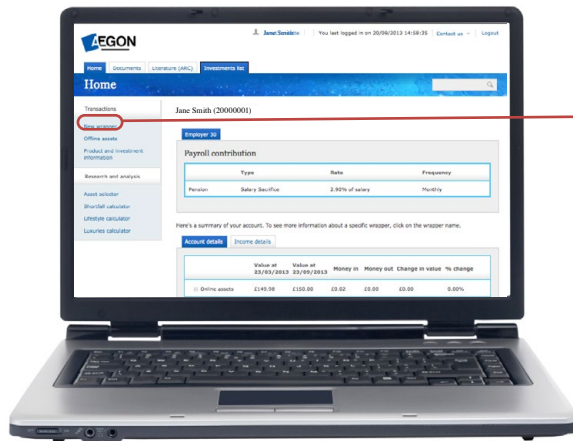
AEGON

Janet Smith | You last logged in on 20/09/2013 14:58:35 | Contact us | Logout

Home | Documents | Literature (ARC) | Investments list

Home

Transactions

New wrapper

Offline assets

Product and investment information

Research and analysis

Asset selector

Shortfall calculator

Lifestyle calculator

Luxuries calculator

Jane Smith (20000001)

Employer 30

Payroll contribution

| | Type | Rate | Frequency |
|---|---|---|---|
| Pension | Salary Sacrifice | 2.90% of salary | Monthly |

Here's a summary of your account. To see more information about a specific wrapper, click on the wrapper name.

Account details | Income details

| | Value at 23/03/2013 | Value at 23/09/2013 | Money in | Money out | Change in value | % change |
|---|---|---|---|---|---|---|
| Online assets | £149.98 | £150.00 | £0.02 | £0.00 | £0.00 | 0.00% |